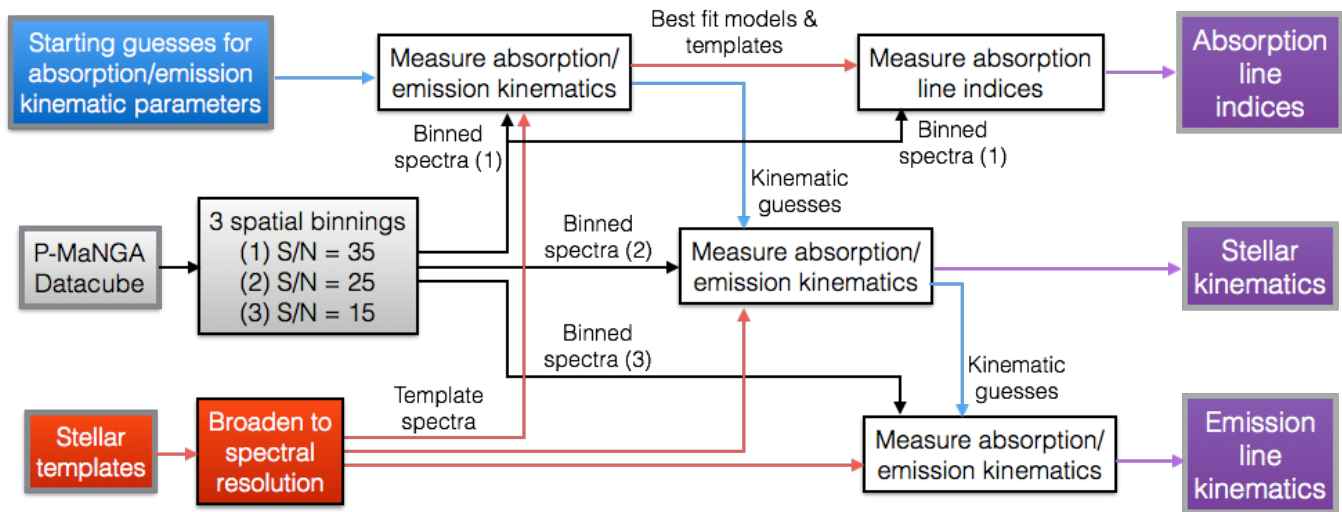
Starting guesses for absorption/emission kinematic parameters

Measure absorption/ emission kinematics

Best fit models & templates

Measure absorption line indices

Absorption line indices

Binned spectra (1)

Binned spectra (1)

Kinematic guesses

P-MaNGA Datacube

3 spatial binnings
(1) S/N = 35
(2) S/N = 25
(3) S/N = 15

Binned spectra (2)

Measure absorption/ emission kinematics

Stellar kinematics

Binned spectra (3)

Kinematic guesses

Template spectra

Stellar templates

Broaden to spectral resolution

Measure absorption/ emission kinematics

Emission line kinematics